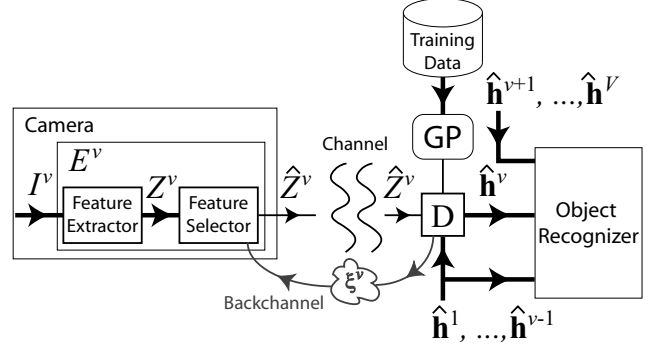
Training Data

$\hat{\mathbf{h}}^{v+1}, \ldots, \hat{\mathbf{h}}^{V}$

Camera

$E^v$

GP

Channel

$I^v$

Feature Extractor

$Z^v$

Feature Selector

$\hat{Z}^v$

$\hat{Z}^v$

D

$\hat{\mathbf{h}}^{v}$

Object Recognizer

$\xi^v$

Backchannel

$\hat{\mathbf{h}}^{1}, \ldots, \hat{\mathbf{h}}^{v-1}$